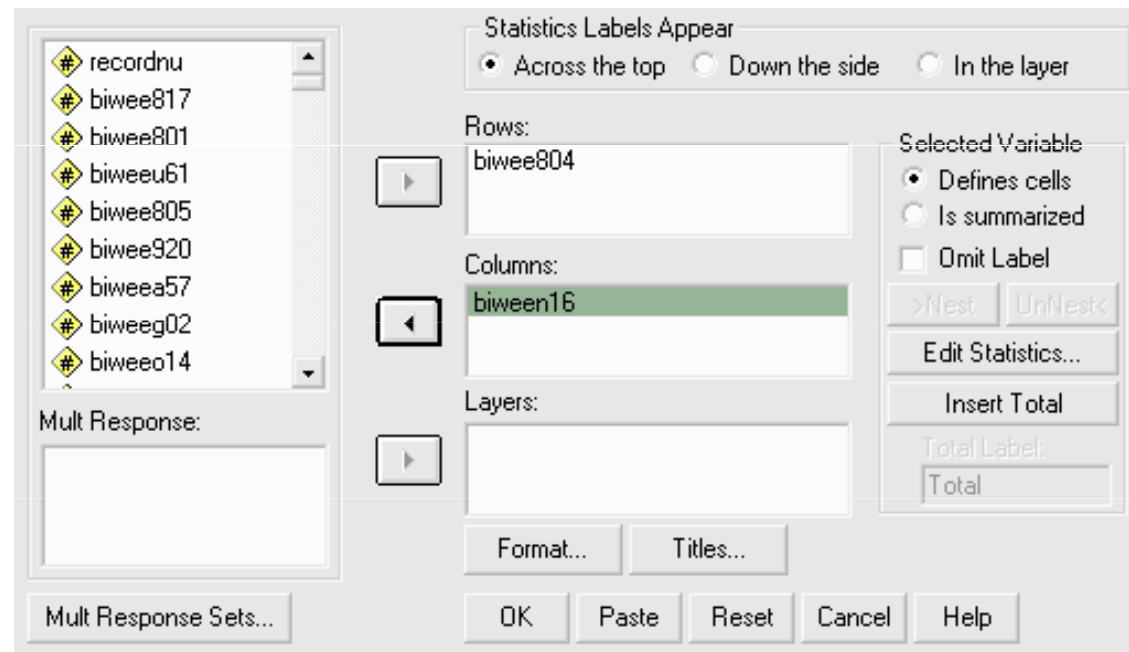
recordnu
biwee817
biwee801
biweeu61
biwee805
biwee920
biweea57
biweeg02
biweeo14

Mult Response:

Mult Response Sets...

Statistics Labels Appear
Across the top
Down the side
In the layer

Rows:
biwee804

Columns:
biween16

Layers:

Format...
Titles...

Selected Variable
Defines cells
Is summarized
Omit Label
>Nest
UnNest<
Edit Statistics...
Insert Total
Total Label:
Total

OK
Paste
Reset
Cancel
Help